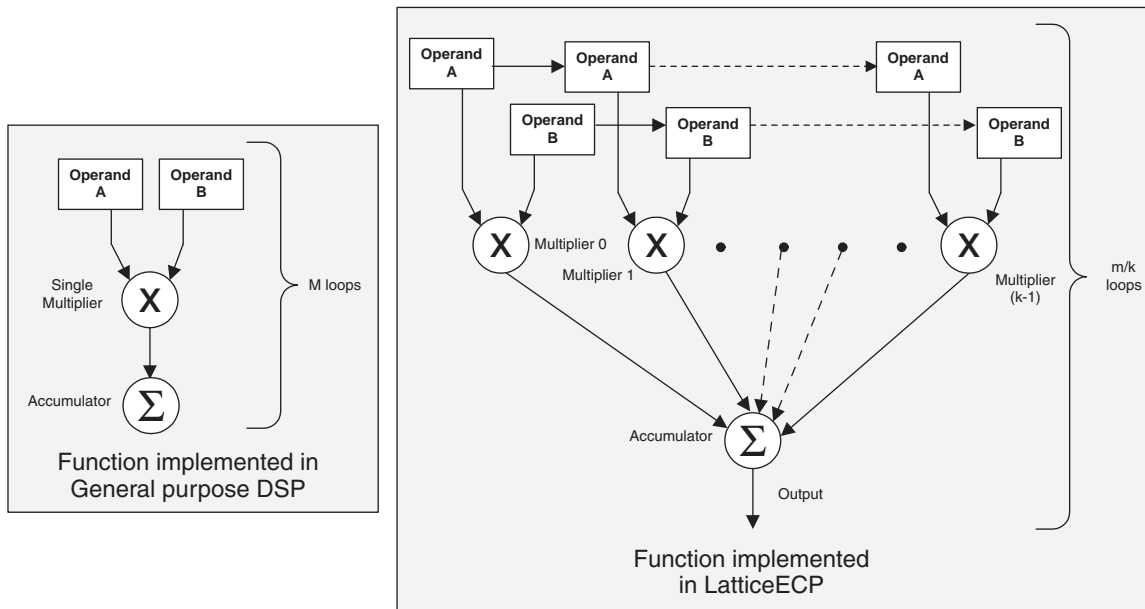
Operand A

Operand B

Single Multiplier

X

Accumulator

$\Sigma$

M loops

Function implemented in General purpose DSP

Operand A

Operand A

Operand A

Operand B

Operand B

Operand B

X

Multiplier 0

X

Multiplier 1

X

Multiplier (k-1)

m/k loops

Accumulator

$\Sigma$

Output

Function implemented in LatticeECP